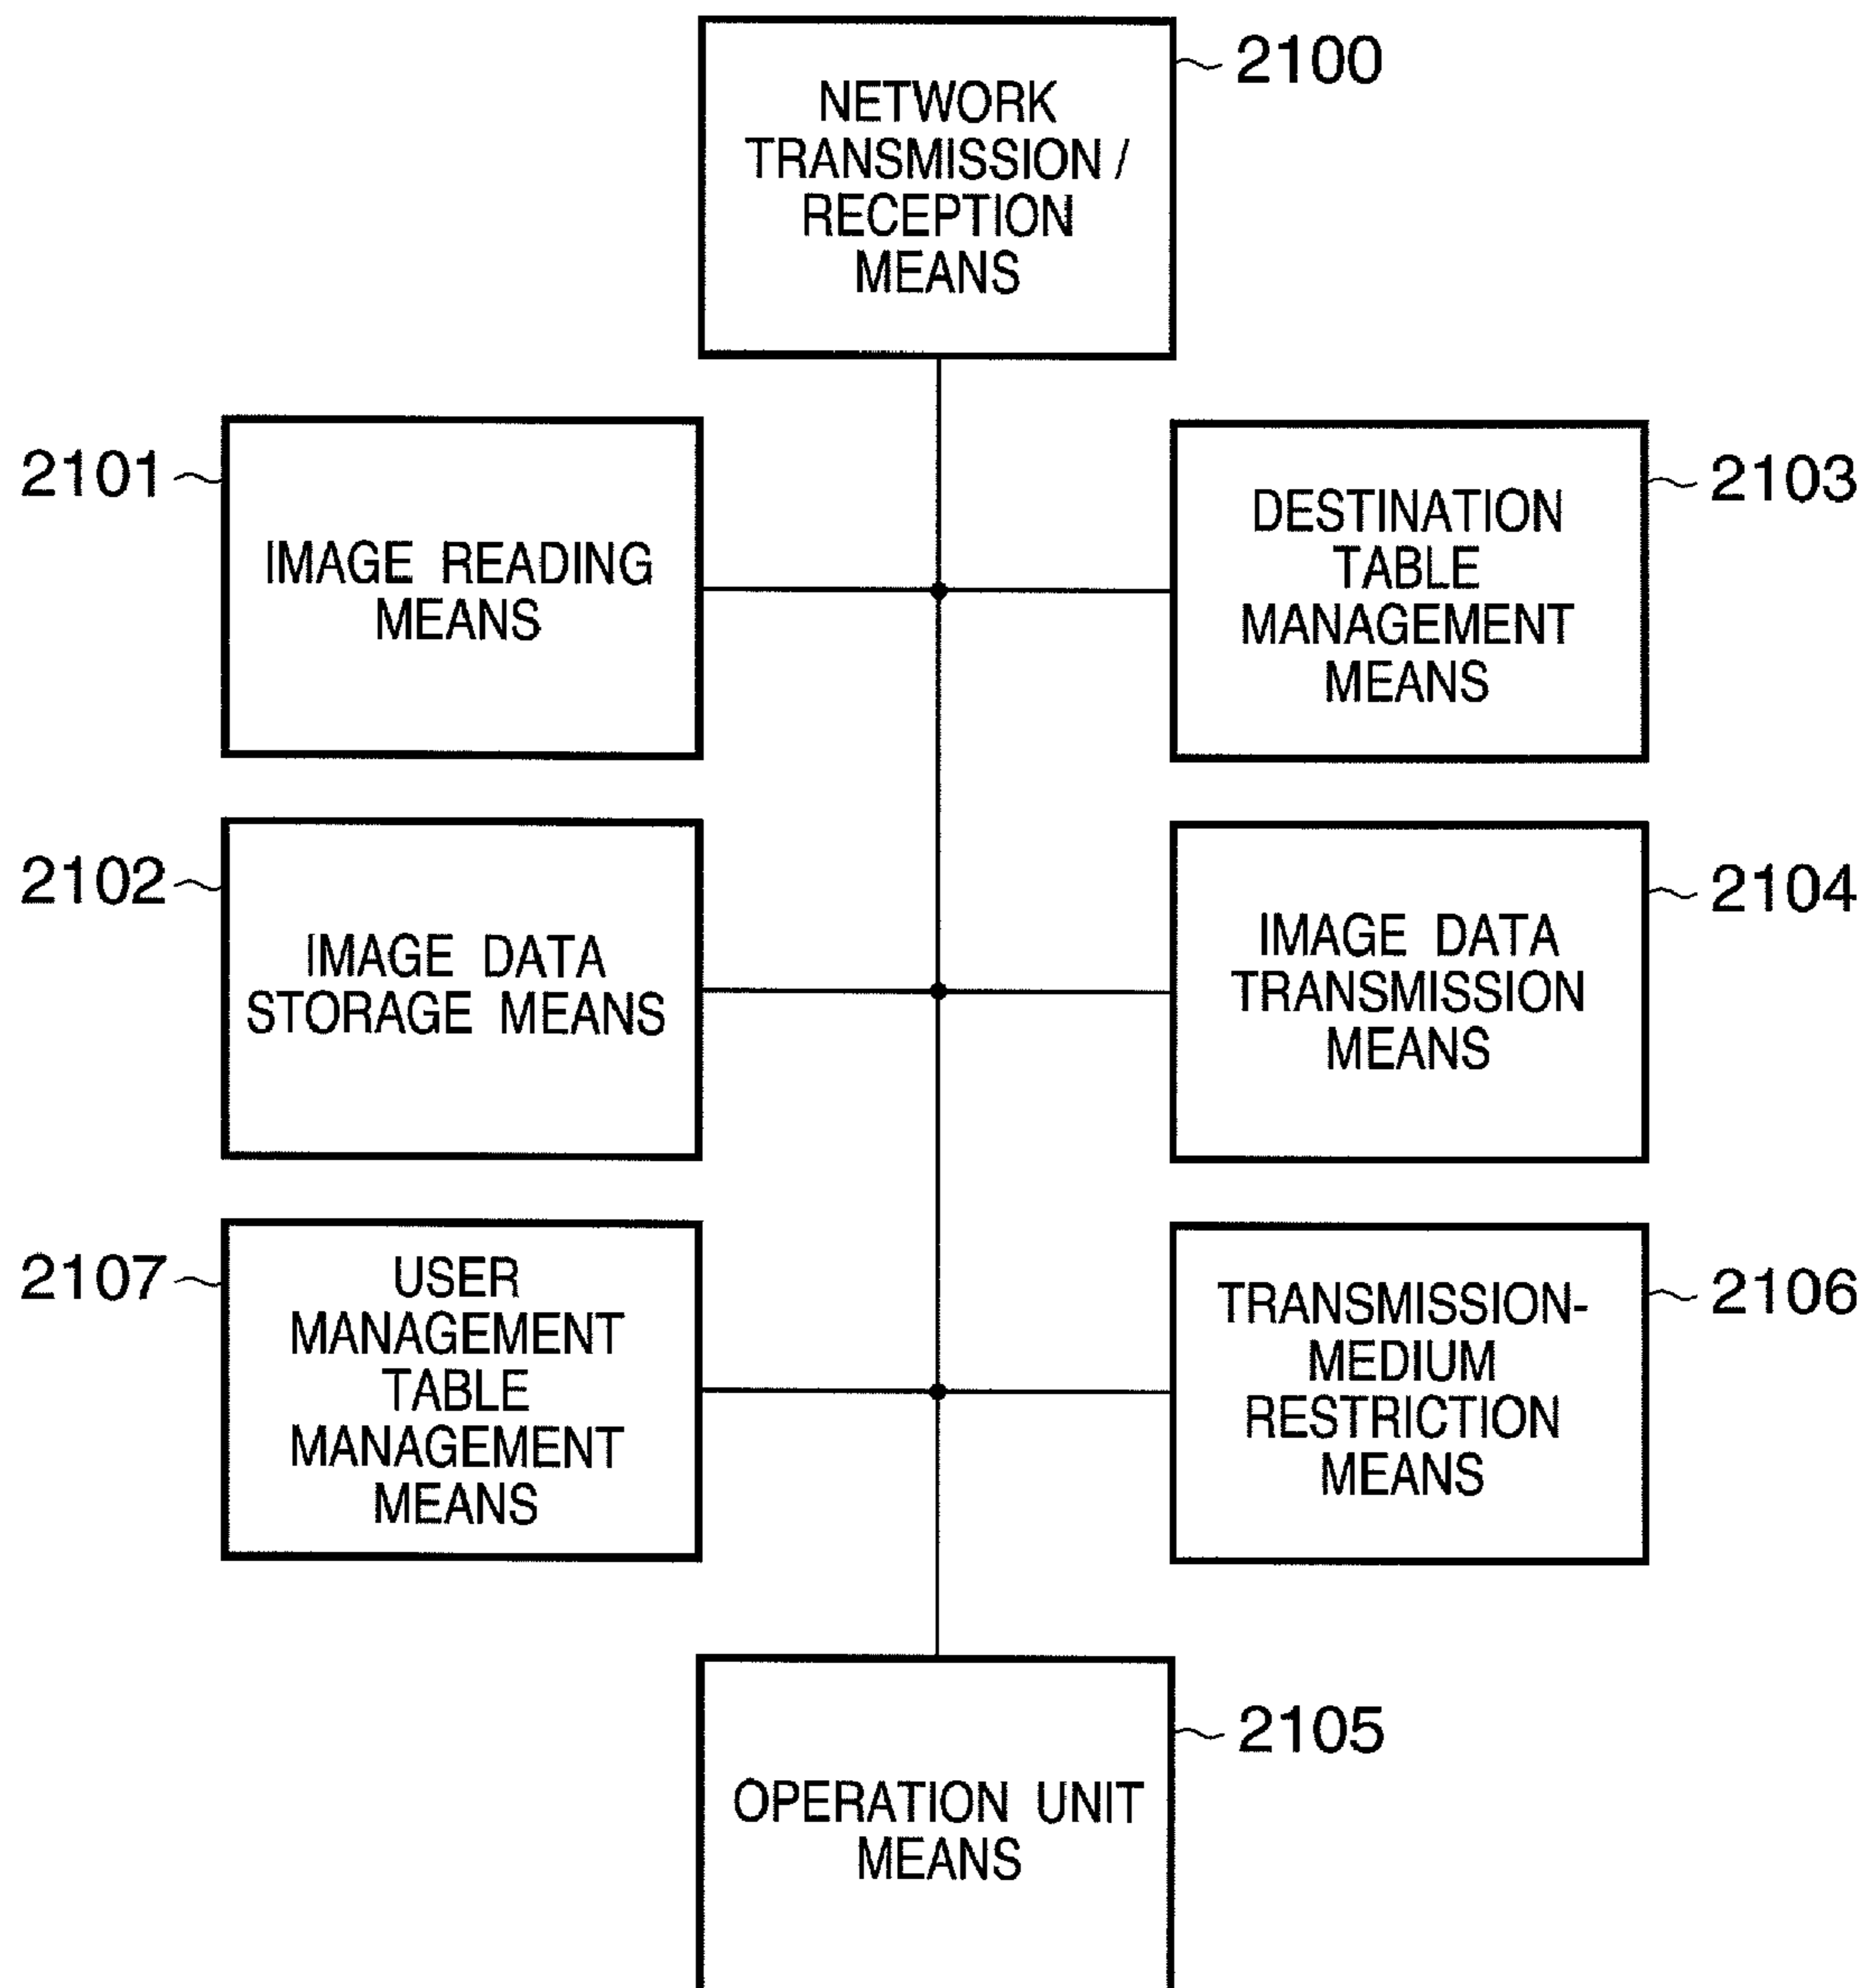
NETWORK TRANSMISSION / RECEPTION MEANS
2100

2101
IMAGE READING MEANS

DESTINATION TABLE MANAGEMENT MEANS
2103

2102
IMAGE DATA STORAGE MEANS

IMAGE DATA TRANSMISSION MEANS
2104

2107
USER MANAGEMENT TABLE MANAGEMENT MEANS

TRANSMISSION-MEDIUM RESTRICTION MEANS
2106

OPERATION UNIT MEANS
2105